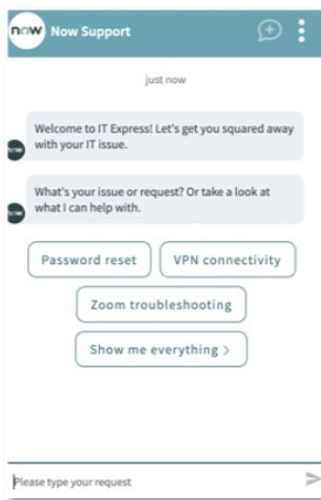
now Now Support

just now

now Welcome to IT Express! Let's get you squared away with your IT issue.

now What's your issue or request? Or take a look at what I can help with.

Password reset

VPN connectivity

Zoom troubleshooting

Show me everything >

Please type your request